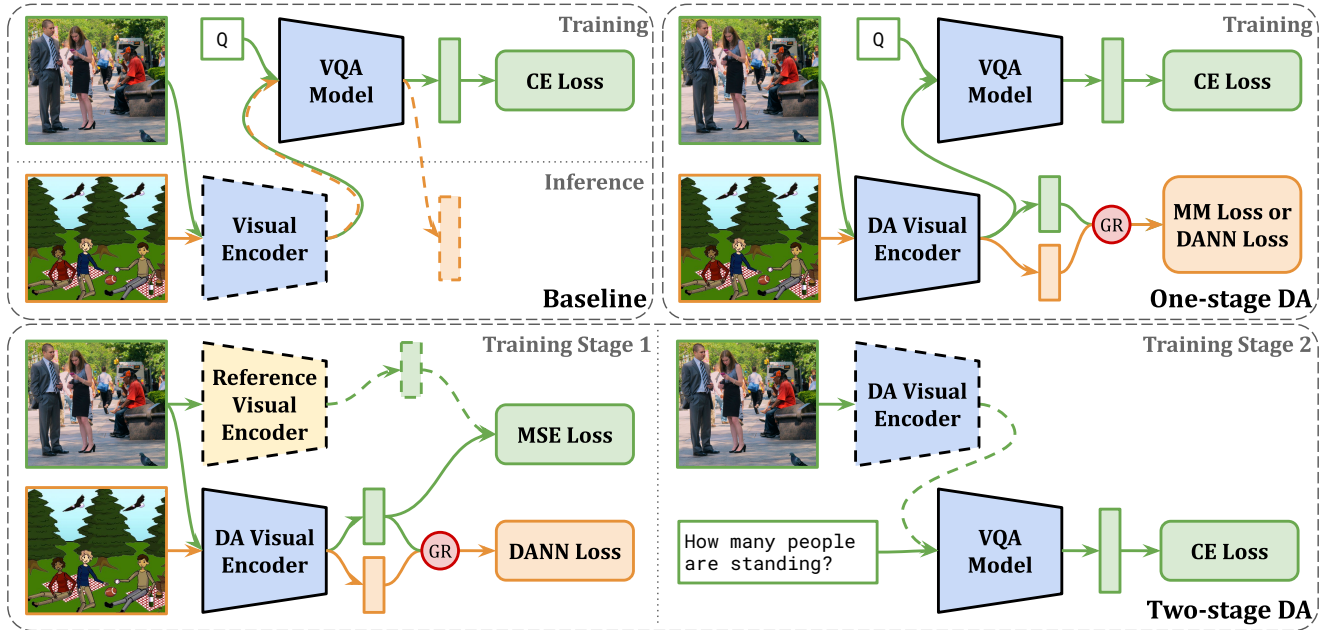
Training
Q
VQA Model
CE Loss
Inference
Visual Encoder
Baseline

Training
Q
VQA Model
CE Loss
DA Visual Encoder
GR
MM Loss or DANN Loss
One-stage DA

Training Stage 1
Reference Visual Encoder
MSE Loss
DA Visual Encoder
GR
DANN Loss

Training Stage 2
DA Visual Encoder
How many people are standing?
VQA Model
CE Loss
Two-stage DA